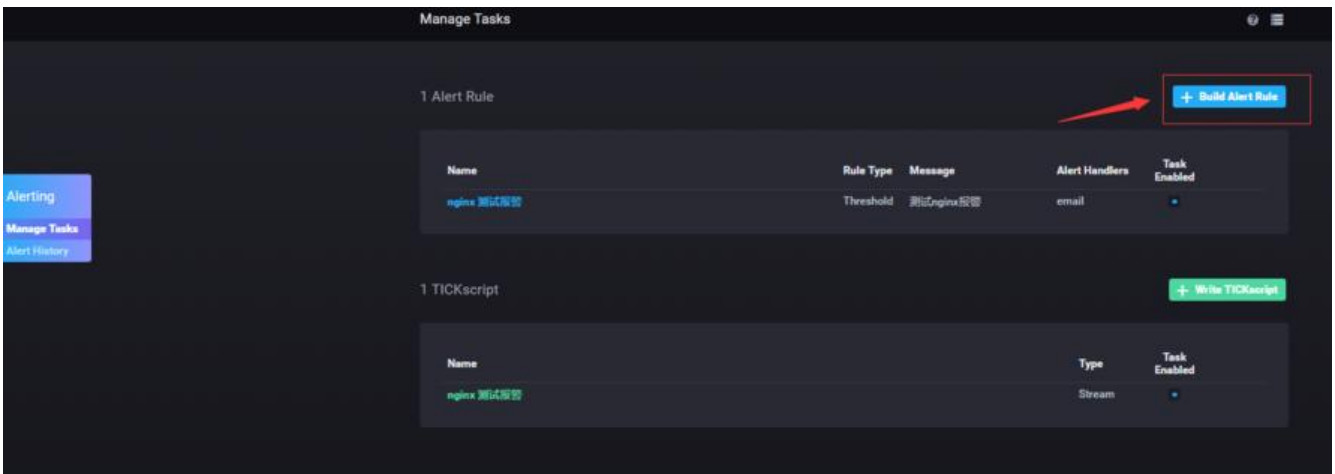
Manage Tasks

Alerting
Manage Tasks
Alert History

1 Alert Rule

+ Build Alert Rule

| Name | Rule Type | Message | Alert Handlers | Task Enabled |
|---|---|---|---|---|
| nginx 测试报警 | Threshold | 测试nginx报警 | email | |

1 TICKscript

+ Write TICKscript

| Name | Type | Task Enabled |
|---|---|---|
| nginx 测试报警 | Stream | |